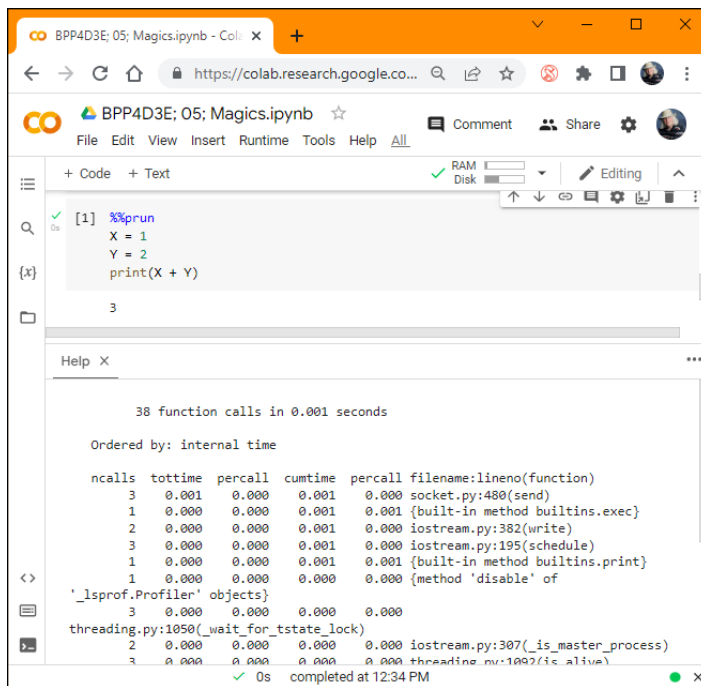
BPP4D3E; 05; Magics.ipynb - Cola ×
+
https://colab.research.google.co...
BPP4D3E; 05; Magics.ipynb ☆
File Edit View Insert Runtime Tools Help All
Comment
Share
+ Code + Text
RAM
Disk
Editing
[1] %%prun
X = 1
Y = 2
print(X + Y)

3

Help ×

38 function calls in 0.001 seconds

Ordered by: internal time

| ncalls | tottime | percall | cumtime | percall | filename:lineno(function) |
|---|---|---|---|---|---|
| 3 | 0.001 | 0.000 | 0.001 | 0.000 | socket.py:480(send) |
| 1 | 0.000 | 0.000 | 0.001 | 0.001 | {built-in method builtins.exec} |
| 2 | 0.000 | 0.000 | 0.001 | 0.000 | iostream.py:382(write) |
| 3 | 0.000 | 0.000 | 0.001 | 0.000 | iostream.py:195(schedule) |
| 1 | 0.000 | 0.000 | 0.001 | 0.001 | {built-in method builtins.print} |
| 1 | 0.000 | 0.000 | 0.000 | 0.000 | {method 'disable' of '_lsprof.Profiler' objects} |
| 3 | 0.000 | 0.000 | 0.000 | 0.000 | threading.py:1050(_wait_for_tstate_lock) |
| 2 | 0.000 | 0.000 | 0.000 | 0.000 | iostream.py:307(_is_master_process) |
| 3 | 0.000 | 0.000 | 0.000 | 0.000 | threading.py:1092(is_alive) |

0s completed at 12:34 PM